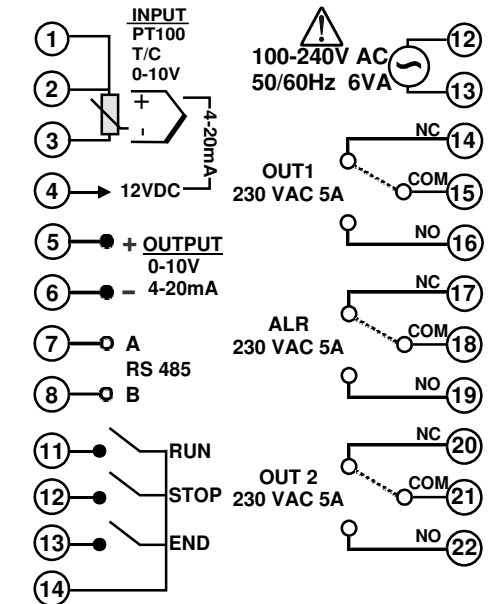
1
2
3
INPUT
PT100
T/C
0-10V
+
-
4-20mA
4
12VDC
100-240V AC
50/60Hz 6VA
12
13
NC
14
OUT1
230 VAC 5A
COM
15
NO
16
5
+ OUTPUT
0-10V
6
– 4-20mA
NC
17
ALR
230 VAC 5A
COM
18
7
A
RS 485
8
B
NO
19
NC
20
11
RUN
OUT 2
12
STOP
230 VAC 5A
COM
21
13
END
NO
22
14